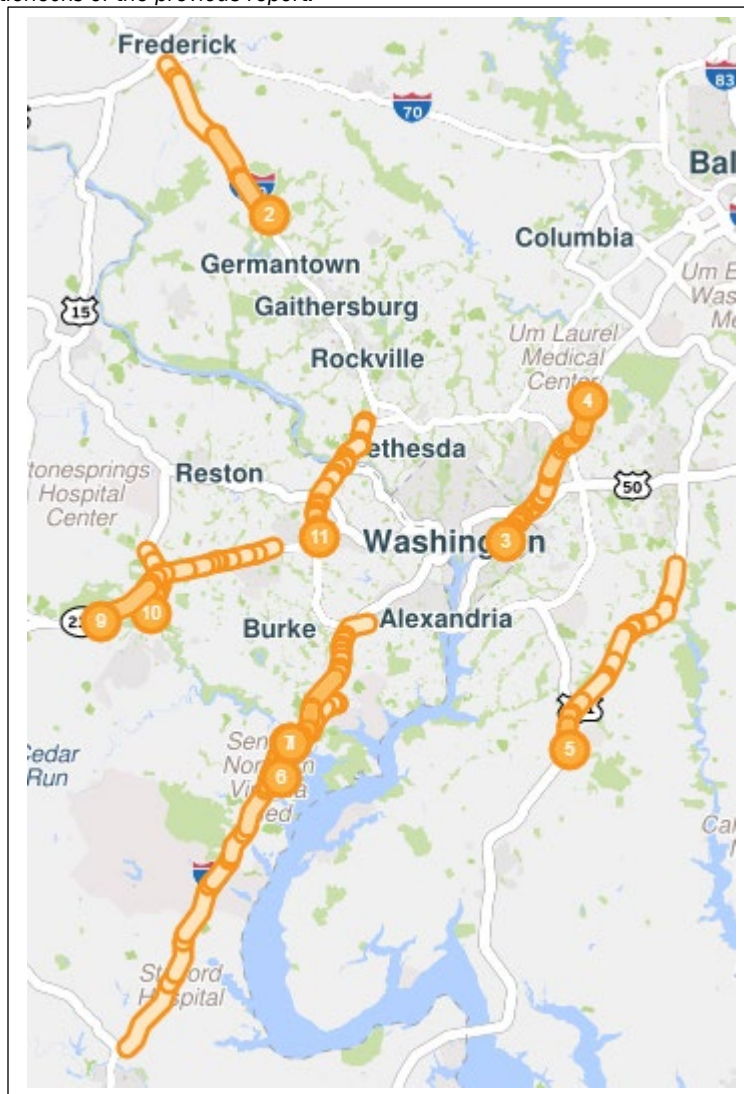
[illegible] of the previous report.

Frederick
70
83
Bal
2
Columbia
Germantown
Um B
Was
M
15
Gaithersburg
Um Laurel
Medical
Center
Rockville
4
ethesda
tonesprings
Hospital
Center
Reston
50
11
Washing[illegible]n
3
9
10
Burke
Alexandria
5
Sen
Nor
n
Vi
ed
7
6
edar
Run
Ca
St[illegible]ord
H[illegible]spital